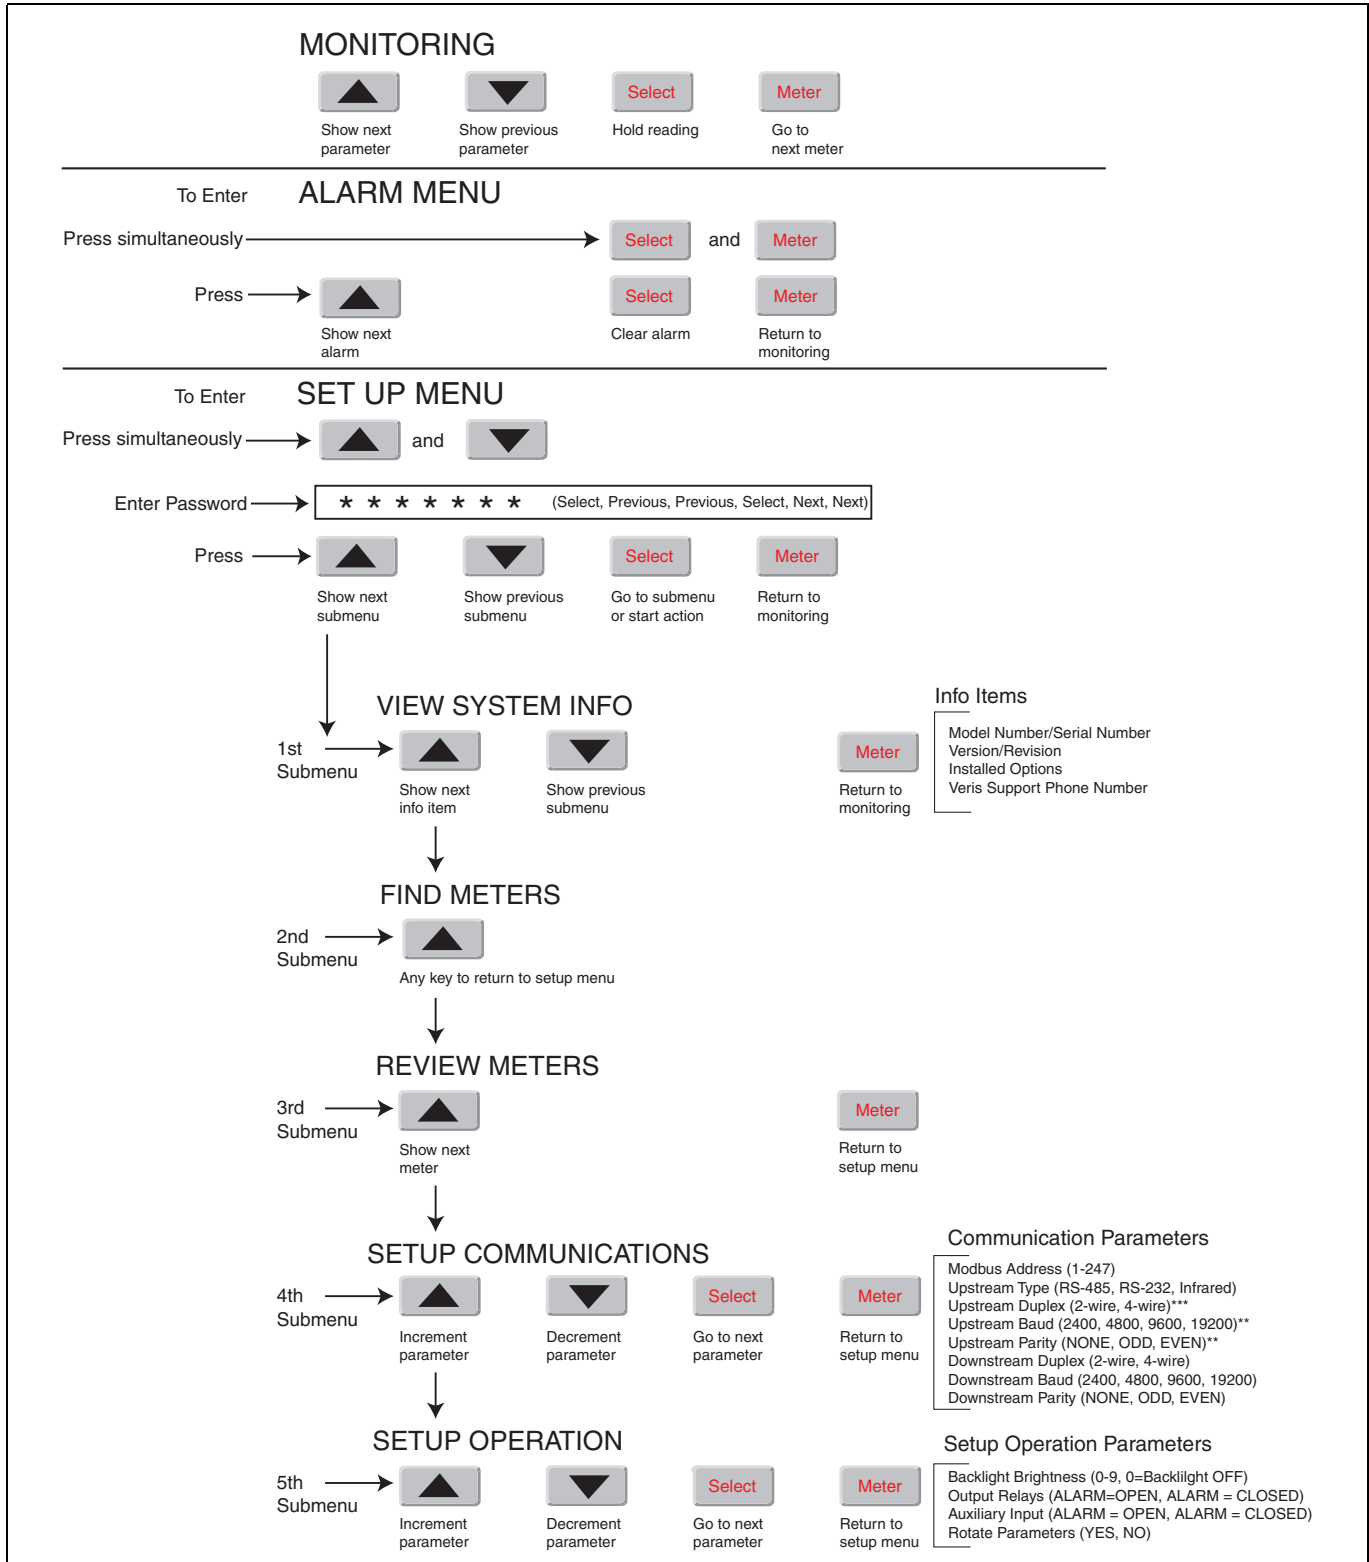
MONITORING

Show next parameter

Show previous parameter

Select
Hold reading

Meter
Go to next meter

To Enter ALARM MENU

Press simultaneously Select and Meter

Press

Show next alarm

Select
Clear alarm

Meter
Return to monitoring

To Enter SET UP MENU

Press simultaneously and

Enter Password * * * * * * * (Select, Previous, Previous, Select, Next, Next)

Press

Show next submenu

Show previous submenu

Select
Go to submenu or start action

Meter
Return to monitoring

VIEW SYSTEM INFO

1st Submenu

Show next info item

Show previous submenu

Meter
Return to monitoring

Info Items
Model Number/Serial Number
Version/Revision
Installed Options
Veris Support Phone Number

FIND METERS

2nd Submenu

Any key to return to setup menu

REVIEW METERS

3rd Submenu

Show next meter

Meter
Return to setup menu

SETUP COMMUNICATIONS

4th Submenu

Increment parameter

Decrement parameter

Select
Go to next parameter

Meter
Return to setup menu

Communication Parameters
Modbus Address (1-247)
Upstream Type (RS-485, RS-232, Infrared)
Upstream Duplex (2-wire, 4-wire)***
Upstream Baud (2400, 4800, 9600, 19200)**
Upstream Parity (NONE, ODD, EVEN)**
Downstream Duplex (2-wire, 4-wire)
Downstream Baud (2400, 4800, 9600, 19200)
Downstream Parity (NONE, ODD, EVEN)

SETUP OPERATION

5th Submenu

Increment parameter

Decrement parameter

Select
Go to next parameter

Meter
Return to setup menu

Setup Operation Parameters
Backlight Brightness (0-9, 0=Backlilght OFF)
Output Relays (ALARM=OPEN, ALARM = CLOSED)
Auxiliary Input (ALARM = OPEN, ALARM = CLOSED)
Rotate Parameters (YES, NO)